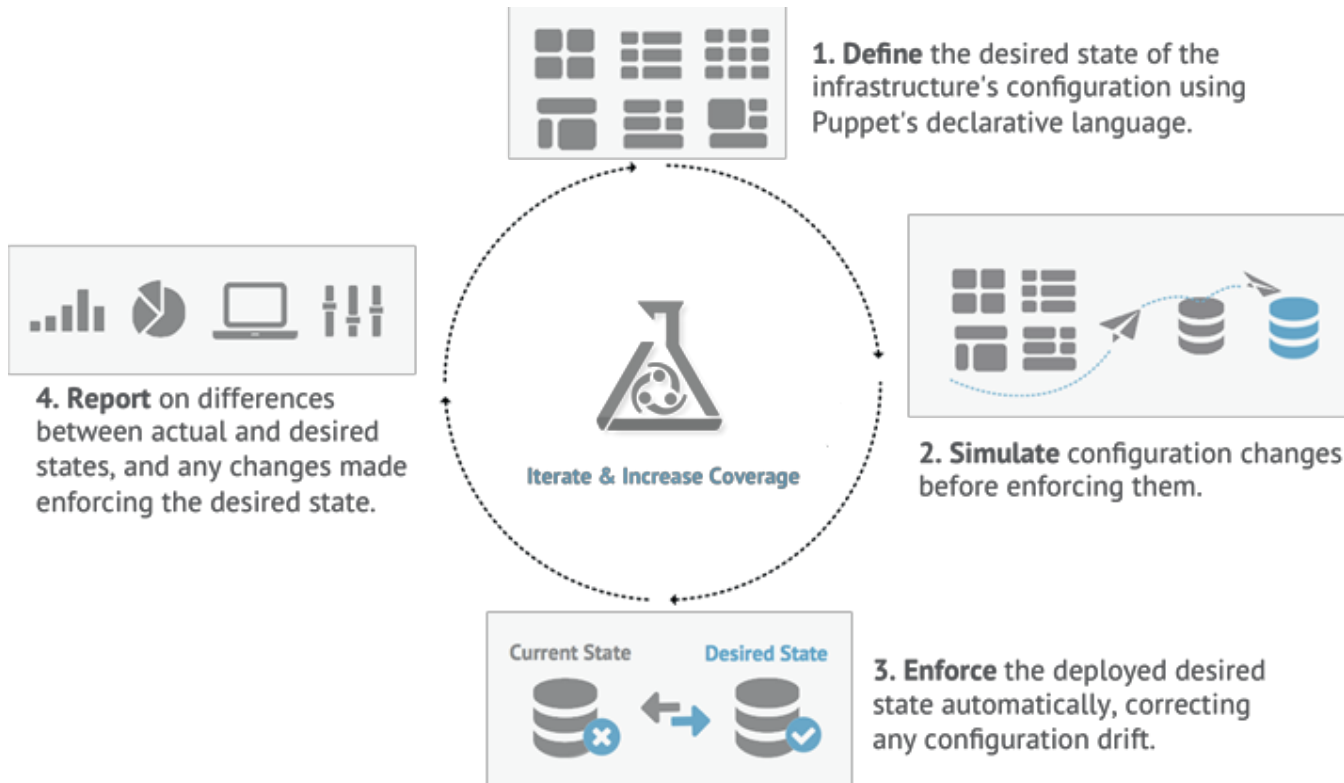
**1. Define** the desired state of the infrastructure's configuration using Puppet's declarative language.

**2. Simulate** configuration changes before enforcing them.

Current State

Desired State

**3. Enforce** the deployed desired state automatically, correcting any configuration drift.

**4. Report** on differences between actual and desired states, and any changes made enforcing the desired state.

Iterate & Increase Coverage